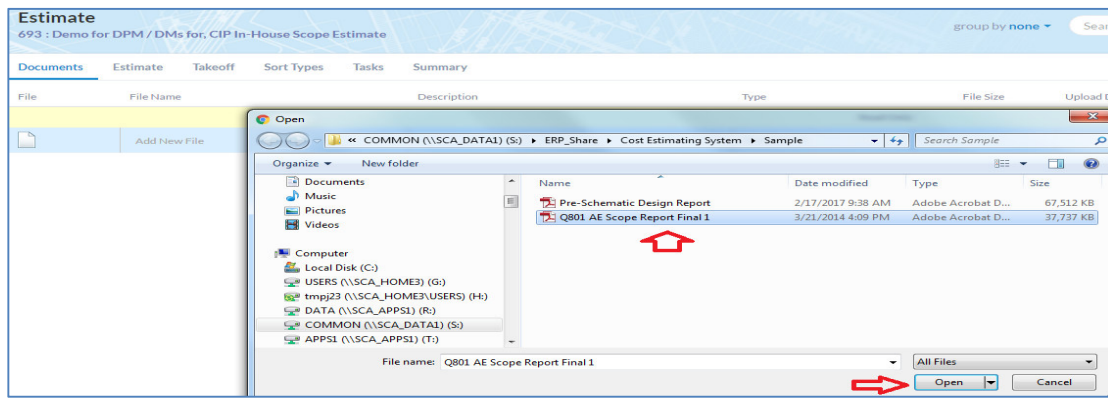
Estimate
693 : Demo for DPM / DMs for, CIP In-House Scope Estimate

group by none

Sear

Documents Estimate Takeoff Sort Types Tasks Summary

File File Name Description Type File Size Upload D

Add New File

Open

« COMMON (\\SCA_DATA1) (S:) ▸ ERP_Share ▸ Cost Estimating System ▸ Sample

Search Sample

Organize ▾ New folder

Documents
Music
Pictures
Videos

Computer
Local Disk (C:)
USERS (\\SCA_HOME3) (G:)
tmpj23 (\\SCA_HOME3\USERS) (H:)
DATA (\\SCA_APPS1) (R:)
COMMON (\\SCA_DATA1) (S:)
APPS1 (\\SCA_APPS1) (T:)

| Name | Date modified | Type | Size |
|---|---|---|---|
| Pre-Schematic Design Report | 2/17/2017 9:38 AM | Adobe Acrobat D... | 67,512 KB |
| Q801 AE Scope Report Final 1 | 3/21/2014 4:09 PM | Adobe Acrobat D... | 37,737 KB |

File name: Q801 AE Scope Report Final 1

All Files

Open Cancel